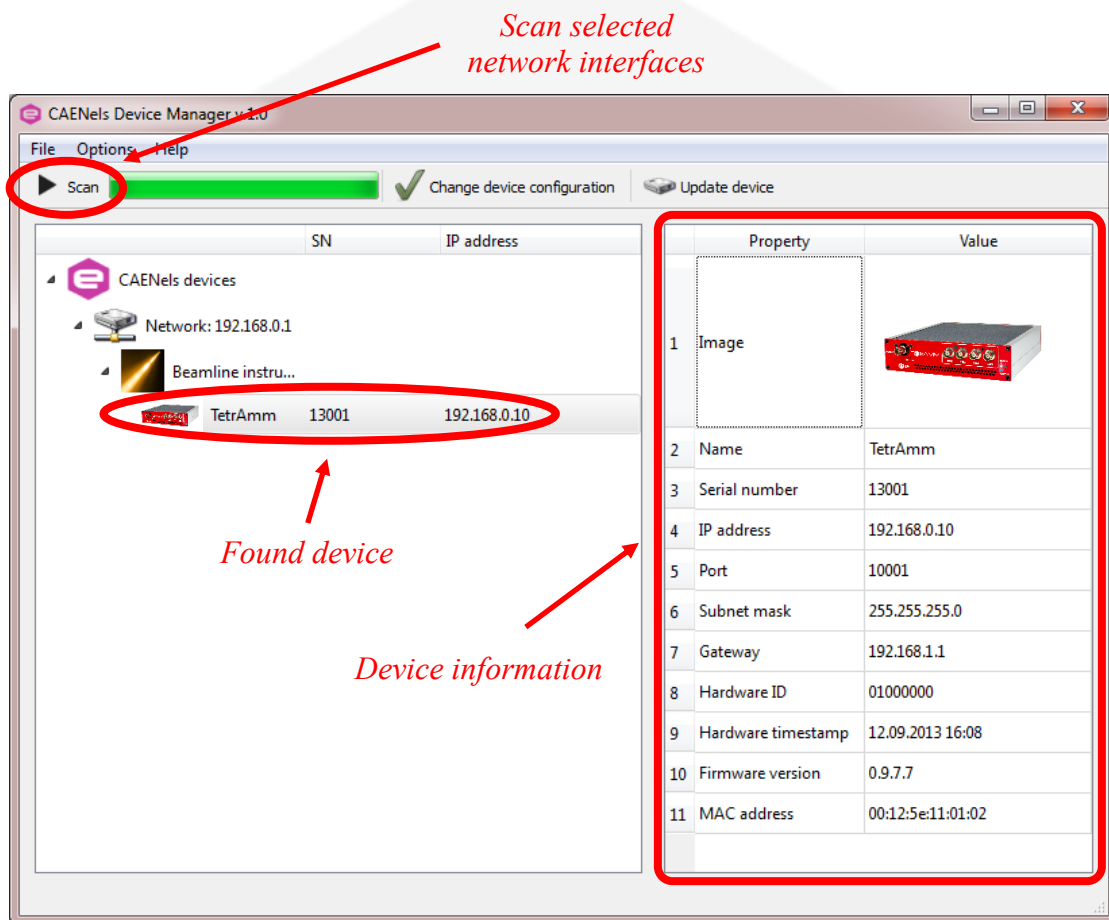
Scan selected network interfaces

CAENels Device Manager v.1.0

File Options Help

Scan

Change device configuration

Update device

| | SN | IP address |
|---|---|---|
| CAENels devices | | |
| Network: 192.168.0.1 | | |
| Beamline instru... | | |
| TetrAmm | 13001 | 192.168.0.10 |

Found device

Device information

| | Property | Value |
|---|---|---|
| 1 | Image | |
| 2 | Name | TetrAmm |
| 3 | Serial number | 13001 |
| 4 | IP address | 192.168.0.10 |
| 5 | Port | 10001 |
| 6 | Subnet mask | 255.255.255.0 |
| 7 | Gateway | 192.168.1.1 |
| 8 | Hardware ID | 01000000 |
| 9 | Hardware timestamp | 12.09.2013 16:08 |
| 10 | Firmware version | 0.9.7.7 |
| 11 | MAC address | 00:12:5e:11:01:02 |